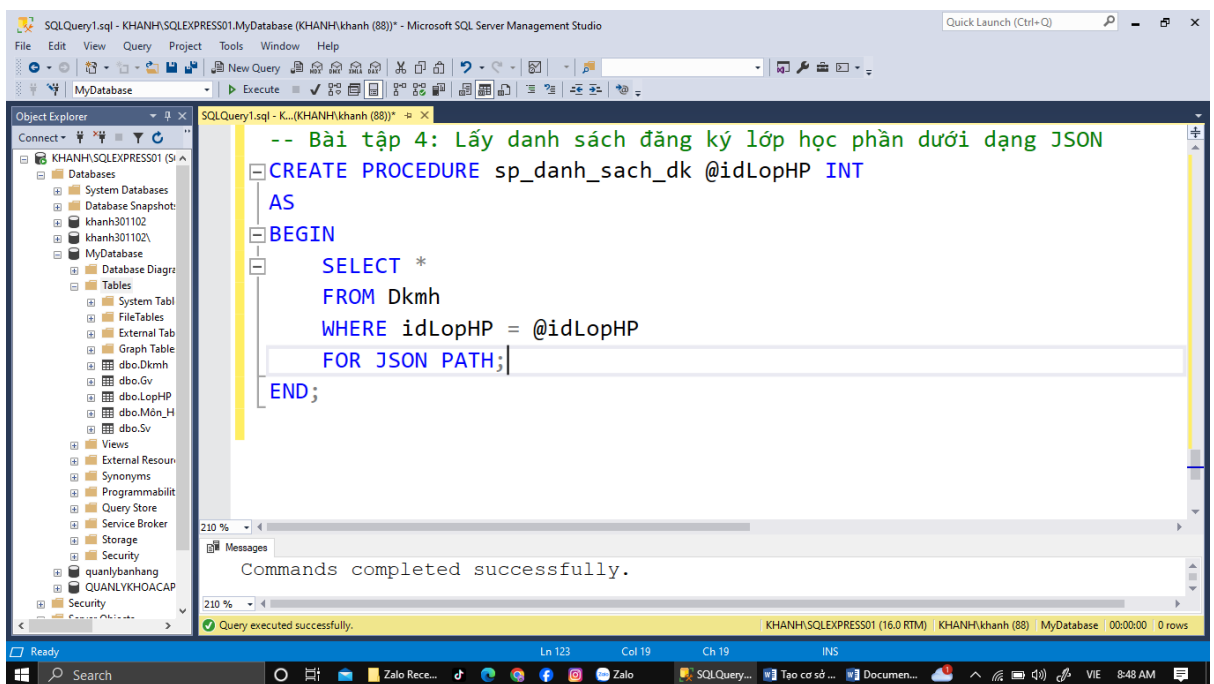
SQLQuery1.sql - KHANH\SQLEXPRESS01.MyDatabase (KHANH\khanh (88))* - Microsoft SQL Server Management Studio

Quick Launch (Ctrl+Q)

File Edit View Query Project Tools Window Help

New Query

MyDatabase

Execute

Object Explorer

SQLQuery1.sql - K...(KHANH\khanh (88))*

Connect

KHANH\SQLEXPRESS01 (S
Databases
System Databases
Database Snapshots
khanh301102
khanh301102\
MyDatabase
Database Diagra
Tables
System Tabl
FileTables
External Tab
Graph Table
dbo.Dkmh
dbo.Gv
dbo.LopHP
dbo.Môn_H
dbo.Sv
Views
External Resour
Synonyms
Programmabilit
Query Store
Service Broker
Storage
Security
quanlybanhang
QUANLYKHOACAP
Security

-- Bài tập 4: Lấy danh sách đăng ký lớp học phần dưới dạng JSON
CREATE PROCEDURE sp_danh_sach_dk @idLopHP INT
AS
BEGIN
SELECT *
FROM Dkmh
WHERE idLopHP = @idLopHP
FOR JSON PATH;
END;

210 %

Messages

Commands completed successfully.

210 %

Query executed successfully.

KHANH\SQLEXPRESS01 (16.0 RTM) | KHANH\khanh (88) | MyDatabase | 00:00:00 | 0 rows

Ready

Ln 123 Col 19 Ch 19 INS

Search

Zalo Rece...

Zalo

SQLQuery...

Tạo cơ sở ...

Documen...

VIE 8:48 AM